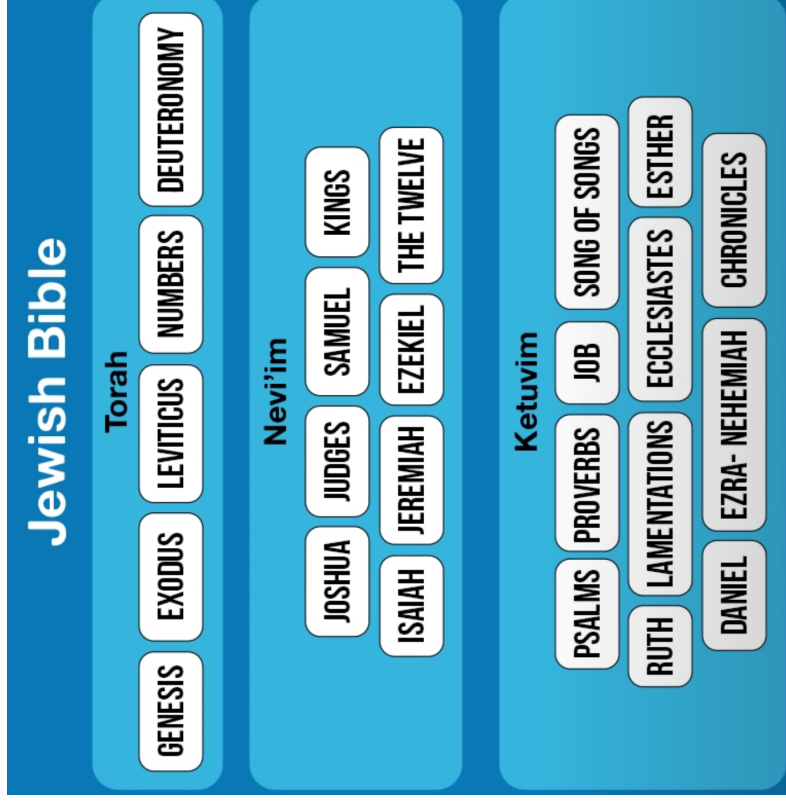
Jewish Bible

Torah

GENESIS
EXODUS
LEVITICUS
NUMBERS
DEUTERONOMY

Nevi'im

JOSHUA
JUDGES
SAMUEL
KINGS
ISAIAH
JEREMIAH
EZEKIEL
THE TWELVE

Ketuvim

PSALMS
PROVERBS
JOB
SONG OF SONGS
RUTH
LAMENTATIONS
ECCLESIASTES
ESTHER
DANIEL
EZRA- NEHEMIAH
CHRONICLES